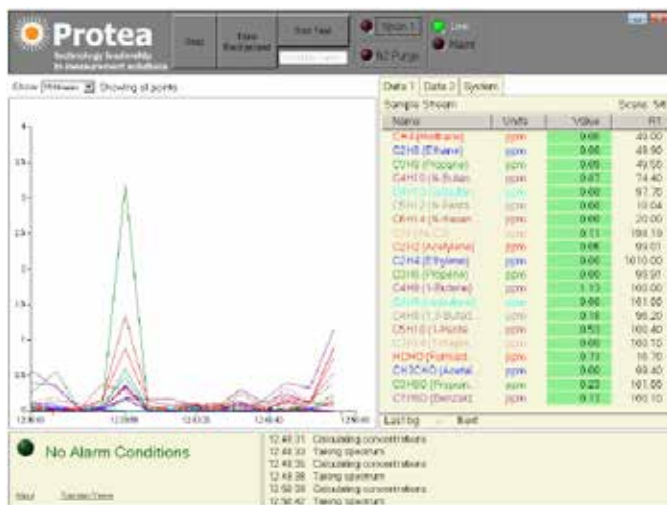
Protea
technology leadership in measurement solutions

Stop
Base Background
Start Test
Stream 1
N2 Purge
Live
Alarm

Show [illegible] Showing all points

4
3.5
3
2.5
2
1.5
1
0.5

12:38:00
12:39:00
12:40:35
12:45:40
12:50:00

Data 1 | Data 2 | System
Sample Stream
Scale: 5R

| Name | Units | Value | R1 |
|---|---|---|---|
| CH4 (Methane) | ppm | 0.00 | 40.00 |
| C2H6 (Ethane) | ppm | 0.00 | 49.90 |
| C3H8 (Propane) | ppm | 0.09 | 49.50 |
| C4H10 (N-Butan... | ppm | 0.07 | 74.40 |
| C5H12 (N-Pent... | ppm | 0.00 | 97.70 |
| C5H12 (N-Pent... | ppm | 0.00 | 10.04 |
| C6H14 (N-Hexan... | ppm | 0.00 | 20.00 |
| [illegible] | ppm | 0.11 | 104.10 |
| C2H2 (Acetylene) | ppm | 0.08 | 99.01 |
| C2H4 (Ethylene) | ppm | 0.00 | 1010.00 |
| C3H6 (Propene) | ppm | 0.00 | 99.91 |
| C4H8 (1-Butene) | ppm | 1.13 | 100.00 |
| C5H8 (Isoprene) | ppm | 0.00 | 101.00 |
| C4H6 (1,3-Butad... | ppm | 0.16 | 96.20 |
| C5H10 (1-Pente... | ppm | 0.53 | 100.40 |
| C6H12 (1-Hexen... | ppm | 0.00 | 100.10 |
| HCHO (Formald... | ppm | 0.71 | 10.70 |
| CH3CHO (Acetal... | ppm | 0.00 | 69.40 |
| C2H5O (Propion... | ppm | 0.23 | 101.00 |
| C7H8O (Benzald... | ppm | 0.11 | 100.10 |

Last bg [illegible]

No Alarm Conditions

Alarm Sample Name

12:48:31 Calculating concentrations
12:48:33 Taking spectrum
12:48:35 Calculating concentrations
12:48:38 Taking spectrum
12:50:39 Calculating concentrations
12:50:42 Taking spectrum